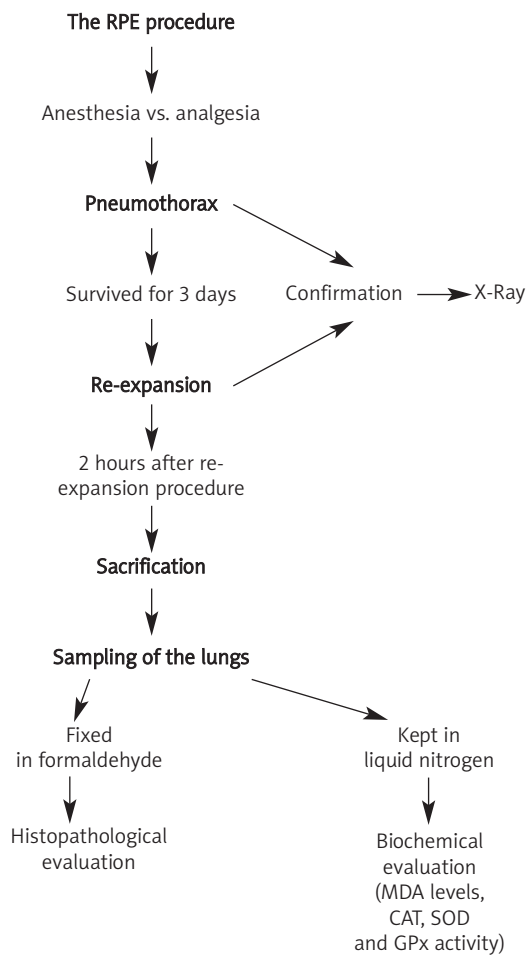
The RPE procedure

Anesthesia vs. analgesia

Pneumothorax

Survived for 3 days

Confirmation

X-Ray

Re-expansion

2 hours after re-expansion procedure

Sacrification

Sampling of the lungs

Fixed in formaldehyde

Kept in liquid nitrogen

Histopathological evaluation

Biochemical evaluation (MDA levels, CAT, SOD and GPx activity)